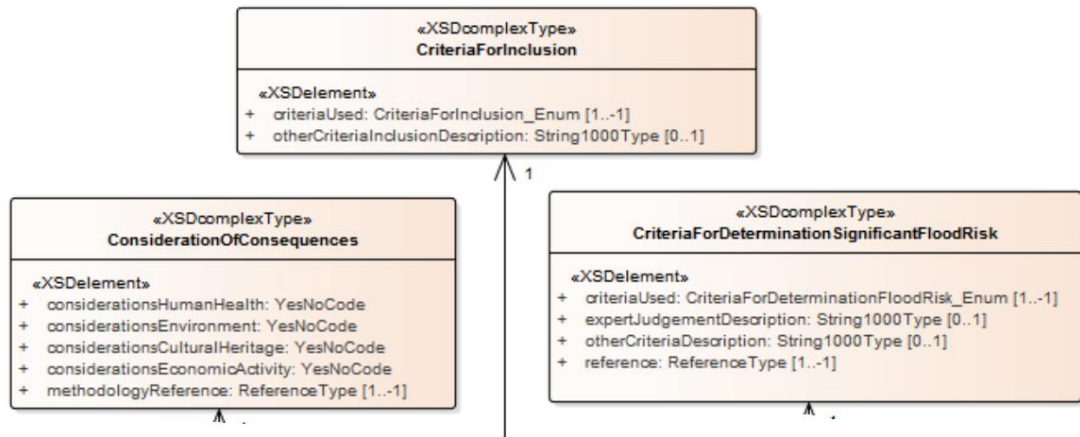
«XSDcomplexType»
CriteriaForInclusion

«XSDelement»
+ criteriaUsed: CriteriaForInclusion_Enum [1..-1]
+ otherCriteriaInclusionDescription: String1000Type [0..1]

1

«XSDcomplexType»
ConsiderationOfConsequences

«XSDelement»
+ considerationsHumanHealth: YesNoCode
+ considerationsEnvironment: YesNoCode
+ considerationsCulturalHeritage: YesNoCode
+ considerationsEconomicActivity: YesNoCode
+ methodologyReference: ReferenceType [1..-1]

«XSDcomplexType»
CriteriaForDeterminationSignificantFloodRisk

«XSDelement»
+ criteriaUsed: CriteriaForDeterminationFloodRisk_Enum [1..-1]
+ expertJudgementDescription: String1000Type [0..1]
+ otherCriteriaDescription: String1000Type [0..1]
+ reference: ReferenceType [1..-1]